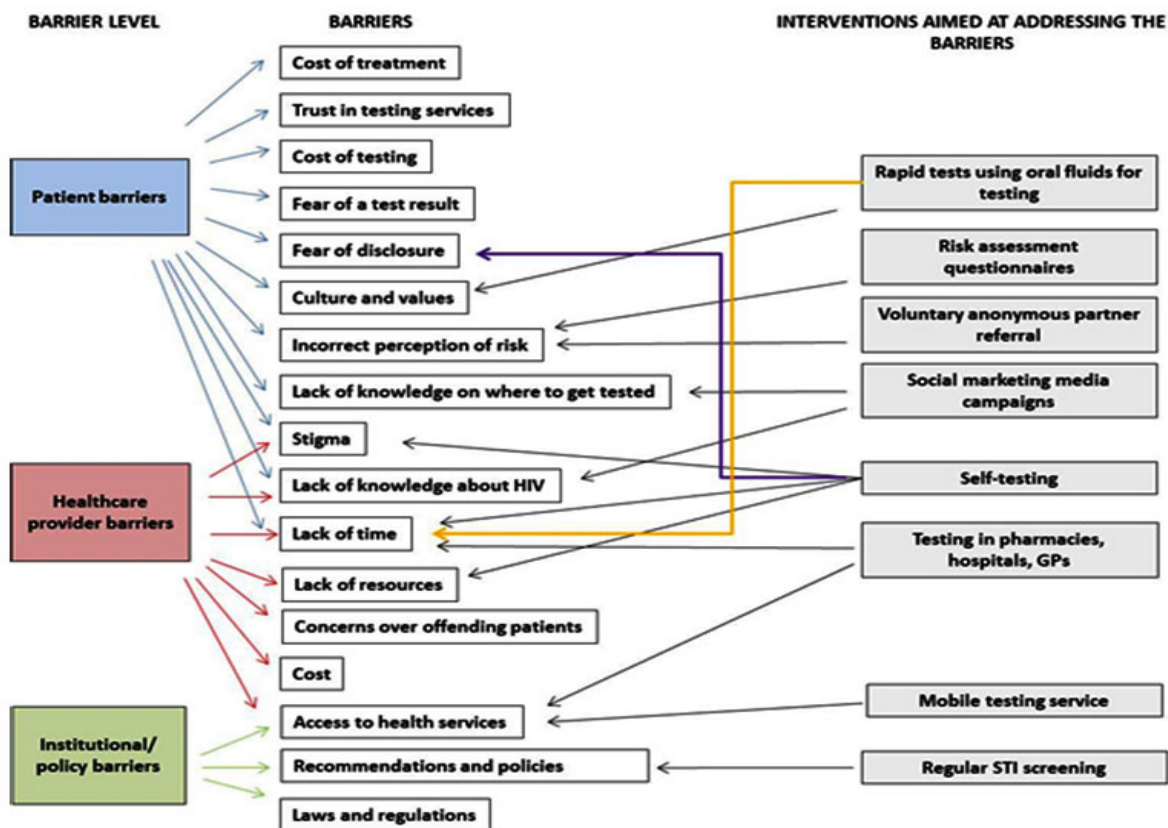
BARRIER LEVEL

BARRIERS

INTERVENTIONS AIMED AT ADDRESSING THE BARRIERS

Patient barriers

Healthcare provider barriers

Institutional/ policy barriers

Cost of treatment

Trust in testing services

Cost of testing

Fear of a test result

Fear of disclosure

Culture and values

Incorrect perception of risk

Lack of knowledge on where to get tested

Stigma

Lack of knowledge about HIV

Lack of time

Lack of resources

Concerns over offending patients

Cost

Access to health services

Recommendations and policies

Laws and regulations

Rapid tests using oral fluids for testing

Risk assessment questionnaires

Voluntary anonymous partner referral

Social marketing media campaigns

Self-testing

Testing in pharmacies, hospitals, GPs

Mobile testing service

Regular STI screening